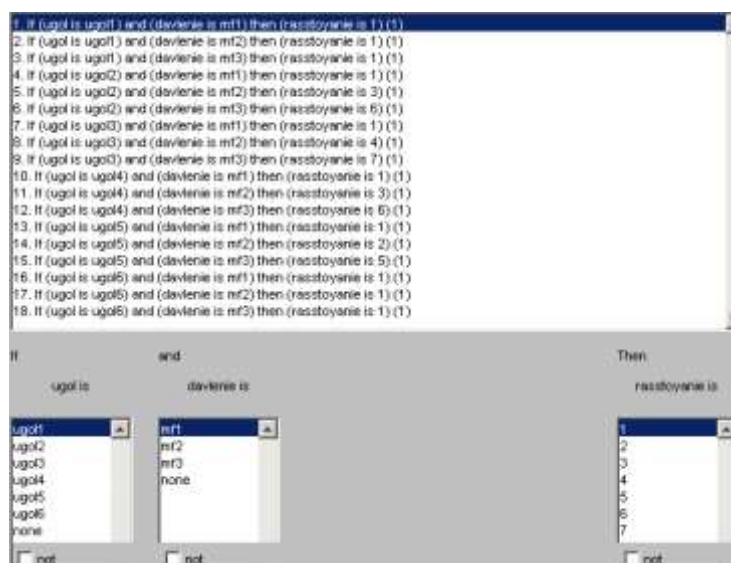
1. If (ugol is ugol1) and (davlenie is mf1) then (rasstoyanie is 1) (1)
2. If (ugol is ugol1) and (davlenie is mf2) then (rasstoyanie is 1) (1)
3. If (ugol is ugol1) and (davlenie is mf3) then (rasstoyanie is 1) (1)
4. If (ugol is ugol2) and (davlenie is mf1) then (rasstoyanie is 1) (1)
5. If (ugol is ugol2) and (davlenie is mf2) then (rasstoyanie is 3) (1)
6. If (ugol is ugol2) and (davlenie is mf3) then (rasstoyanie is 6) (1)
7. If (ugol is ugol3) and (davlenie is mf1) then (rasstoyanie is 1) (1)
8. If (ugol is ugol3) and (davlenie is mf2) then (rasstoyanie is 4) (1)
9. If (ugol is ugol3) and (davlenie is mf3) then (rasstoyanie is 7) (1)
10. If (ugol is ugol4) and (davlenie is mf1) then (rasstoyanie is 1) (1)
11. If (ugol is ugol4) and (davlenie is mf2) then (rasstoyanie is 3) (1)
12. If (ugol is ugol4) and (davlenie is mf3) then (rasstoyanie is 6) (1)
13. If (ugol is ugol5) and (davlenie is mf1) then (rasstoyanie is 1) (1)
14. If (ugol is ugol5) and (davlenie is mf2) then (rasstoyanie is 2) (1)
15. If (ugol is ugol5) and (davlenie is mf3) then (rasstoyanie is 5) (1)
16. If (ugol is ugol6) and (davlenie is mf1) then (rasstoyanie is 1) (1)
17. If (ugol is ugol6) and (davlenie is mf2) then (rasstoyanie is 1) (1)
18. If (ugol is ugol6) and (davlenie is mf3) then (rasstoyanie is 1) (1)

If
ugol is
ugol1
ugol2
ugol3
ugol4
ugol5
ugol6
none
not

and
davlenie is
mf1
mf2
mf3
none
not

Then
rasstoyanie is
1
2
3
4
5
6
7
not